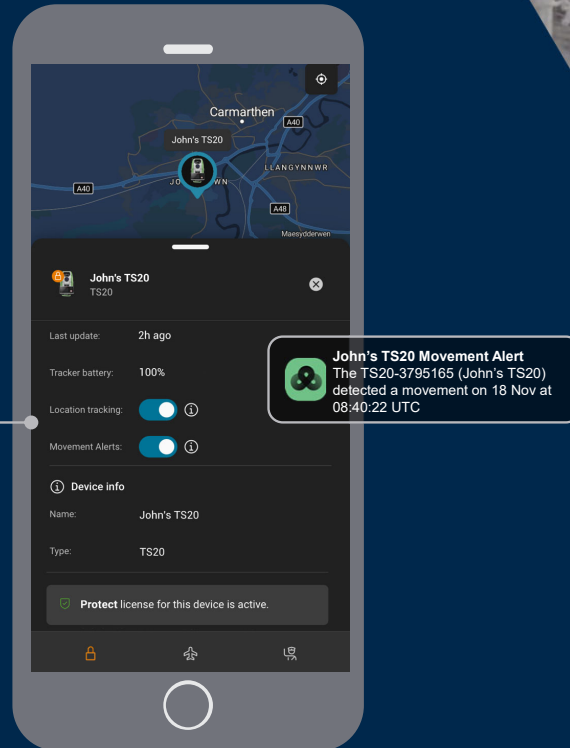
Carmarthen
A40
John's TS20
JO WN
LLANGYNNWR
A40
A48
Maesydderwen

John's TS20
TS20

Last update: 2h ago
Tracker battery: 100%
Location tracking:
Movement Alerts:

Device info
Name: John's TS20
Type: TS20

Protect license for this device is active.

John's TS20 Movement Alert
The TS20-3795165 (John's TS20) detected a movement on 18 Nov at 08:40:22 UTC